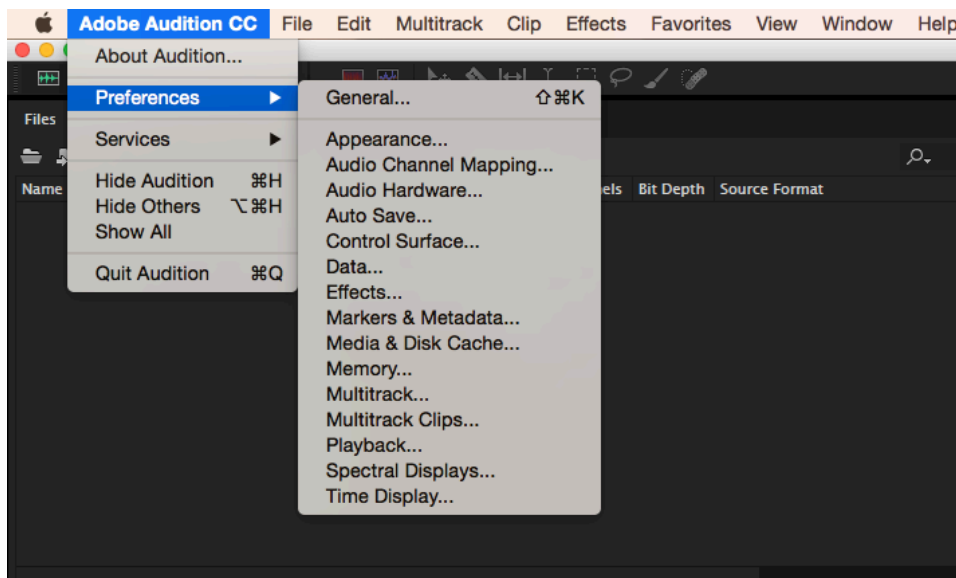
Adobe Audition CC File Edit Multitrack Clip Effects Favorites View Window Help

About Audition...

Preferences ▶

Services ▶

Hide Audition ⌘H
Hide Others ⌥⌘H
Show All

Quit Audition ⌘Q

General... ⇧⌘K

Appearance...
Audio Channel Mapping...
Audio Hardware...
Auto Save...
Control Surface...
Data...
Effects...
Markers & Metadata...
Media & Disk Cache...
Memory...
Multitrack...
Multitrack Clips...
Playback...
Spectral Displays...
Time Display...

Files

Name

els Bit Depth Source Format